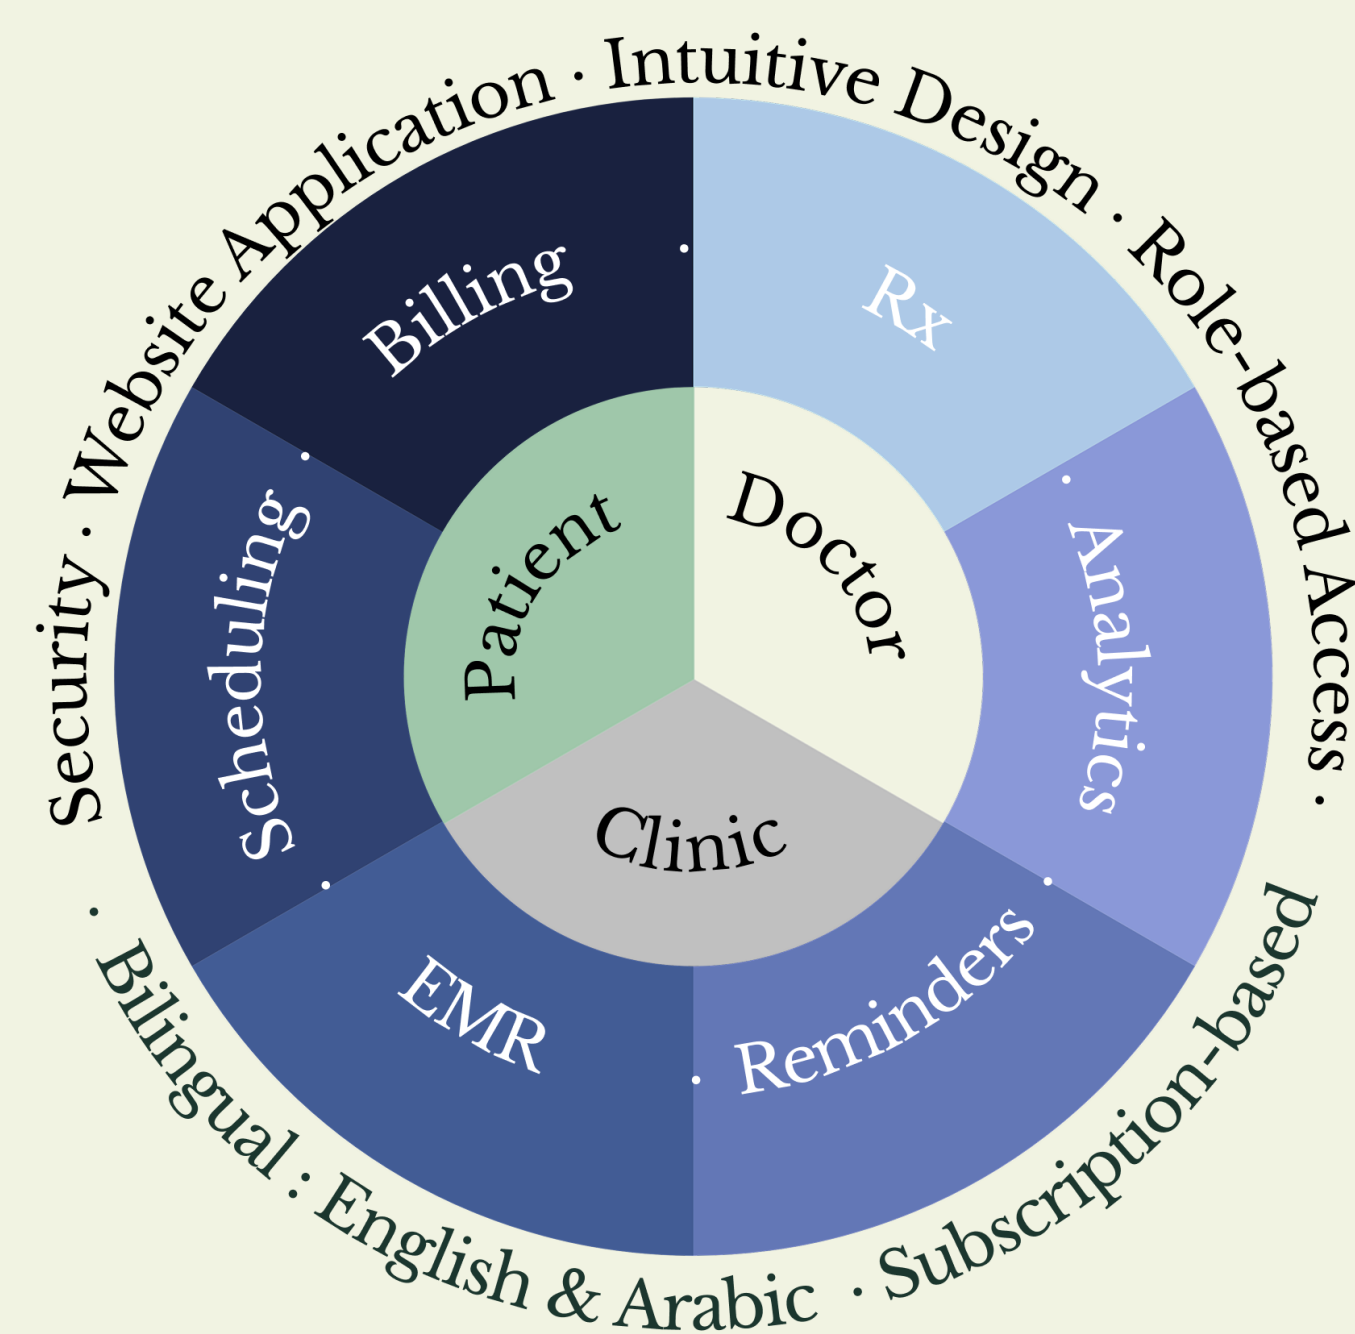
Security · Website Application · Intuitive Design · Role-based Access ·

· Bilingual : English & Arabic · Subscription-based

Billing

Rx

Scheduling

Analytics

EMR

Reminders

Patient

Doctor

Clinic